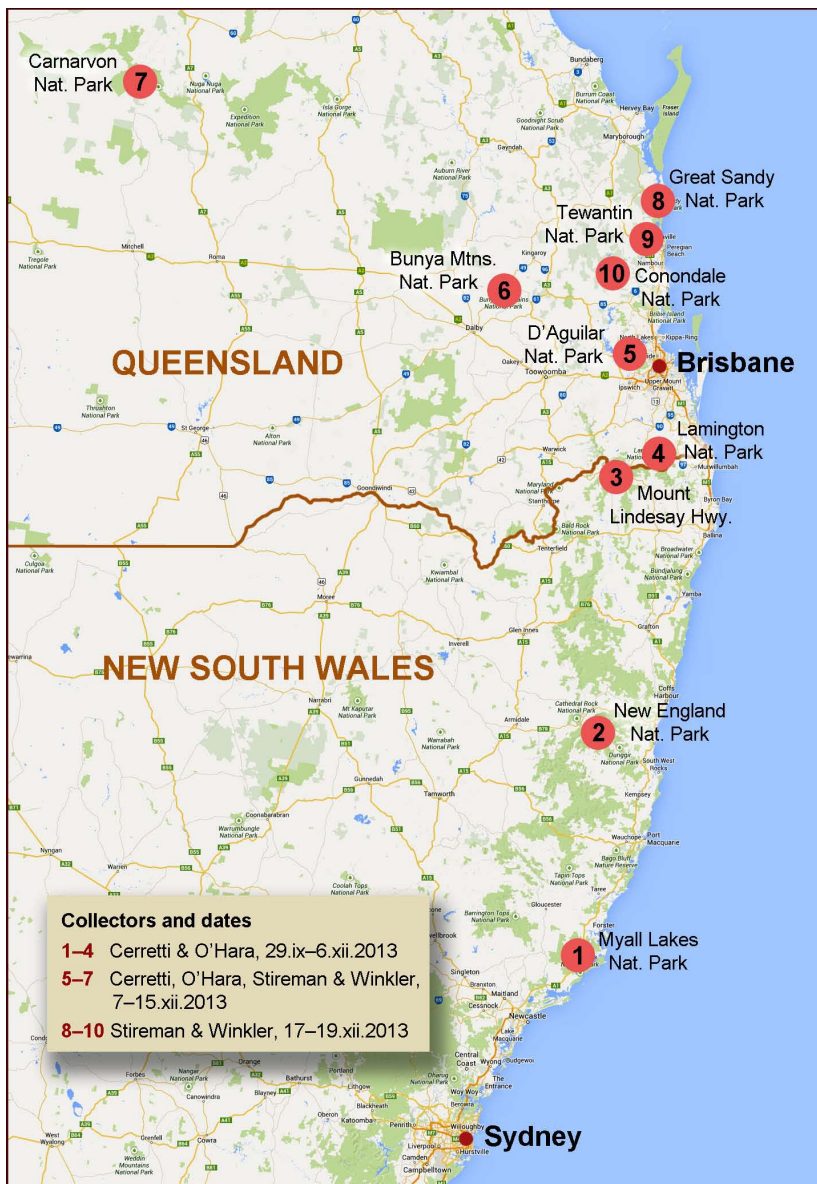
Carnarvon Nat. Park 7

Great Sandy Nat. Park 8

Tewantin Nat. Park 9

10 Conondale Nat. Park

Bunya Mtns. Nat. Park 6

D'Aguilar Nat. Park 5

Brisbane

QUEENSLAND

4 Lamington Nat. Park

3 Mount Lindesay Hwy.

NEW SOUTH WALES

2 New England Nat. Park

1 Myall Lakes Nat. Park

Sydney

Collectors and dates

1–4 Cerretti & O'Hara, 29.ix–6.xii.2013

5–7 Cerretti, O'Hara, Stireman & Winkler, 7–15.xii.2013

8–10 Stireman & Winkler, 17–19.xii.2013

Bundaberg
Hervey Bay
Fraser Island
Maryborough
Gympie
Kingaroy
Nambour
Roma
Mitchell
Dalby
Toowoomba
Ipswich
Warwick
St George
Goondiwindi
Stanthorpe
Tenterfield
Byron Bay
Ballina
Moree
Inverell
Glen Innes
Grafton
Yamba
Coffs Harbour
Armidale
Narrabri
Tamworth
Gunnedah
Kempsey
Port Macquarie
Wauchope
Taree
Forster
Gloucester
Coonabarabran
Nyngan
Singleton
Maitland
Cessnock
Newcastle
Lake Macquarie
Central Coast
Gosford
Forbes
Parkes
Orange
Bathurst
Lithgow
Katoomba
Penrith
Cowra
Grenfell
Young
Campbelltown
Hurstville
Wollongbar
Murwillumbah